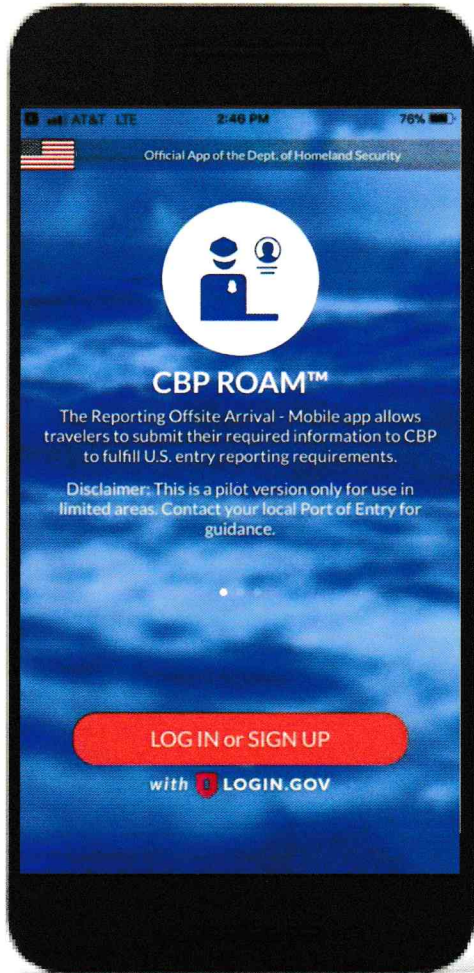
AT&T LTE 2:46 PM 76%

Official App of the Dept. of Homeland Security

CBP ROAM™

The Reporting Offsite Arrival - Mobile app allows travelers to submit their required information to CBP to fulfill U.S. entry reporting requirements.

Disclaimer: This is a pilot version only for use in limited areas. Contact your local Port of Entry for guidance.

LOG IN or SIGN UP

with LOGIN.GOV